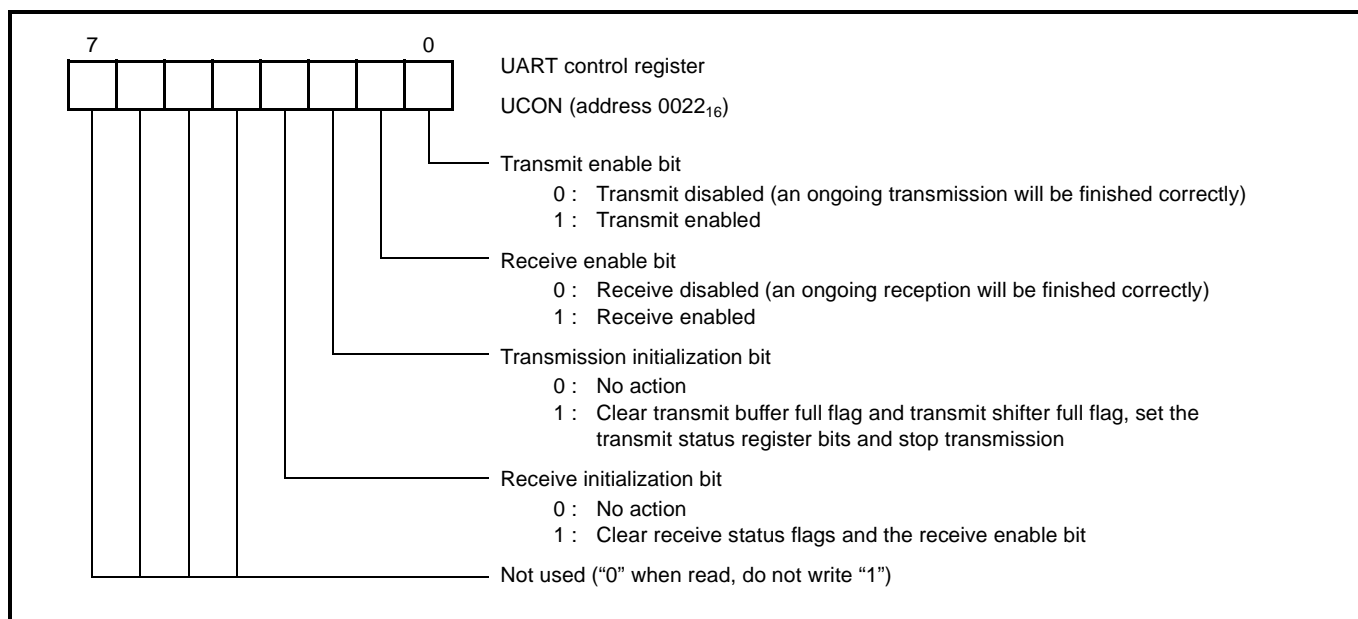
7 0

UART control register

UCON (address $0022_{16}$)

Transmit enable bit
0 : Transmit disabled (an ongoing transmission will be finished correctly)
1 : Transmit enabled

Receive enable bit
0 : Receive disabled (an ongoing reception will be finished correctly)
1 : Receive enabled

Transmission initialization bit
0 : No action
1 : Clear transmit buffer full flag and transmit shifter full flag, set the transmit status register bits and stop transmission

Receive initialization bit
0 : No action
1 : Clear receive status flags and the receive enable bit

Not used ("0" when read, do not write "1")